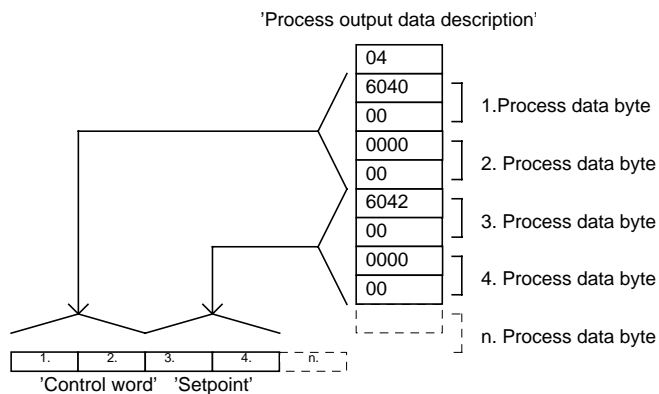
'Process output data description'

04

6040

00

0000

00

6042

00

0000

00

1.Process data byte

2. Process data byte

3. Process data byte

4. Process data byte

n. Process data byte

1.

2.

3.

4.

n.

'Control word' 'Setpoint'